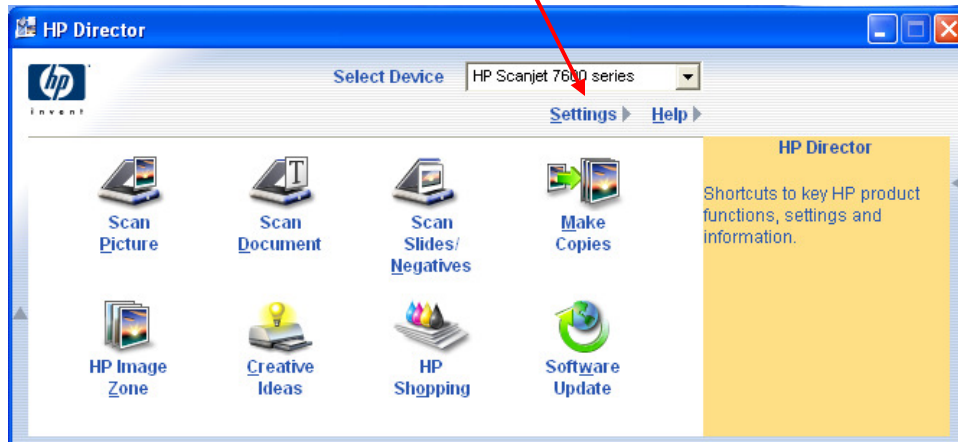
HP Director

hp
invent

Select Device HP Scanjet 7600 series

Settings Help

Scan Picture

Scan Document

Scan Slides/ Negatives

Make Copies

HP Image Zone

Creative Ideas

HP Shopping

Software Update

HP Director

Shortcuts to key HP product functions, settings and information.